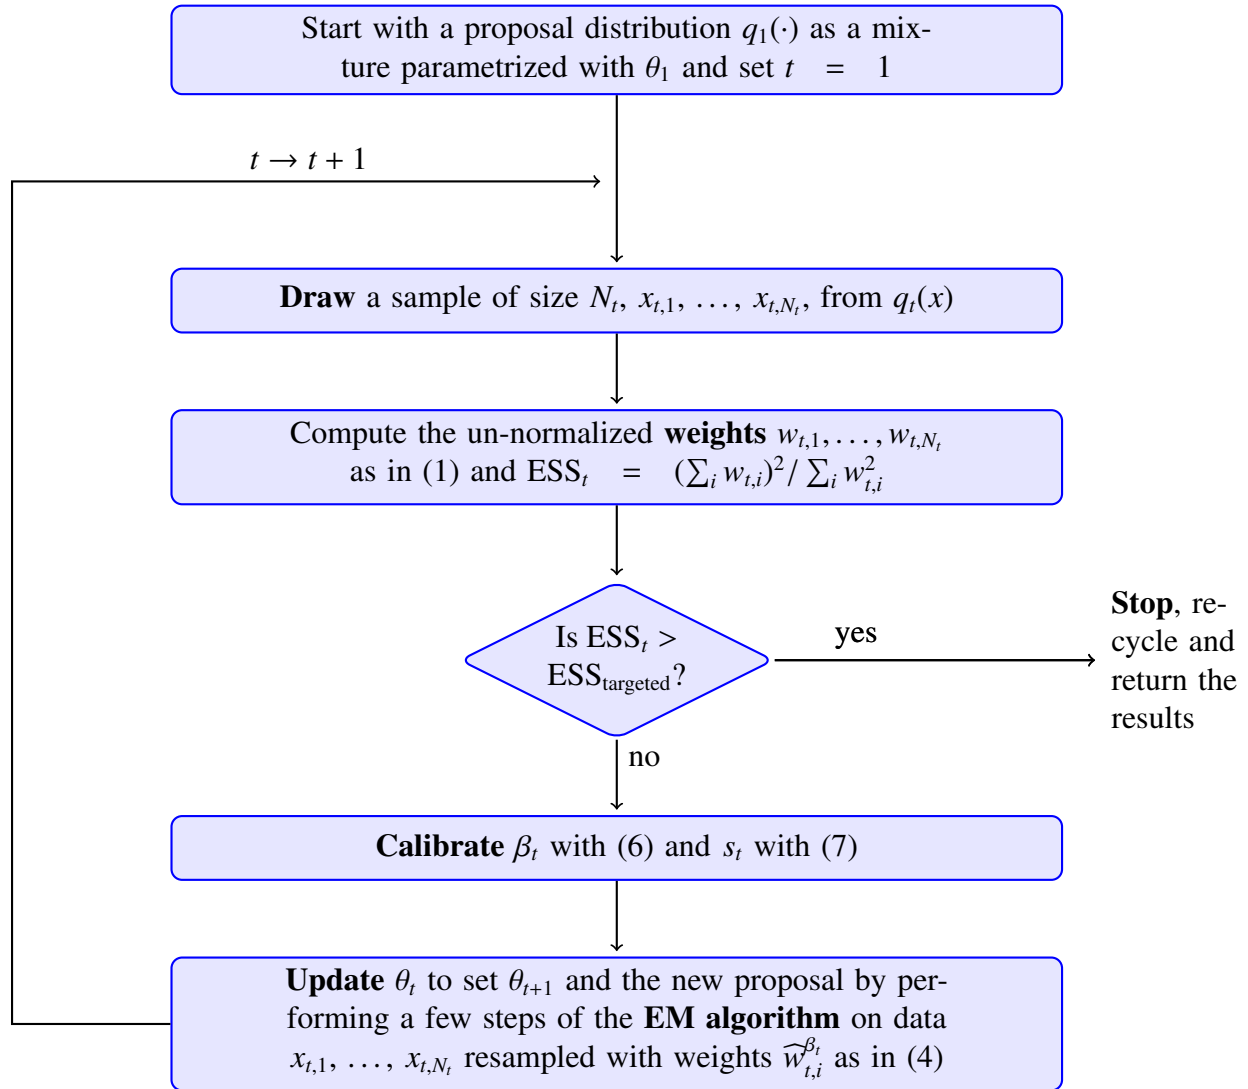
Start with a proposal distribution $q_1(\cdot)$ as a mixture parametrized with $\theta_1$ and set $t = 1$

$t \to t+1$

**Draw** a sample of size $N_t$, $x_{t,1}, \ldots, x_{t,N_t}$, from $q_t(x)$

Compute the un-normalized **weights** $w_{t,1}, \ldots, w_{t,N_t}$ as in (1) and $\mathrm{ESS}_t = (\sum_i w_{t,i})^2 / \sum_i w_{t,i}^2$

Is $\mathrm{ESS}_t >$ $\mathrm{ESS}_{\mathrm{targeted}}$?

yes

**Stop**, recycle and return the results

no

**Calibrate** $\beta_t$ with (6) and $s_t$ with (7)

**Update** $\theta_t$ to set $\theta_{t+1}$ and the new proposal by performing a few steps of the **EM algorithm** on data $x_{t,1}, \ldots, x_{t,N_t}$ resampled with weights $\widehat{w}_{t,i}^{\beta_t}$ as in (4)